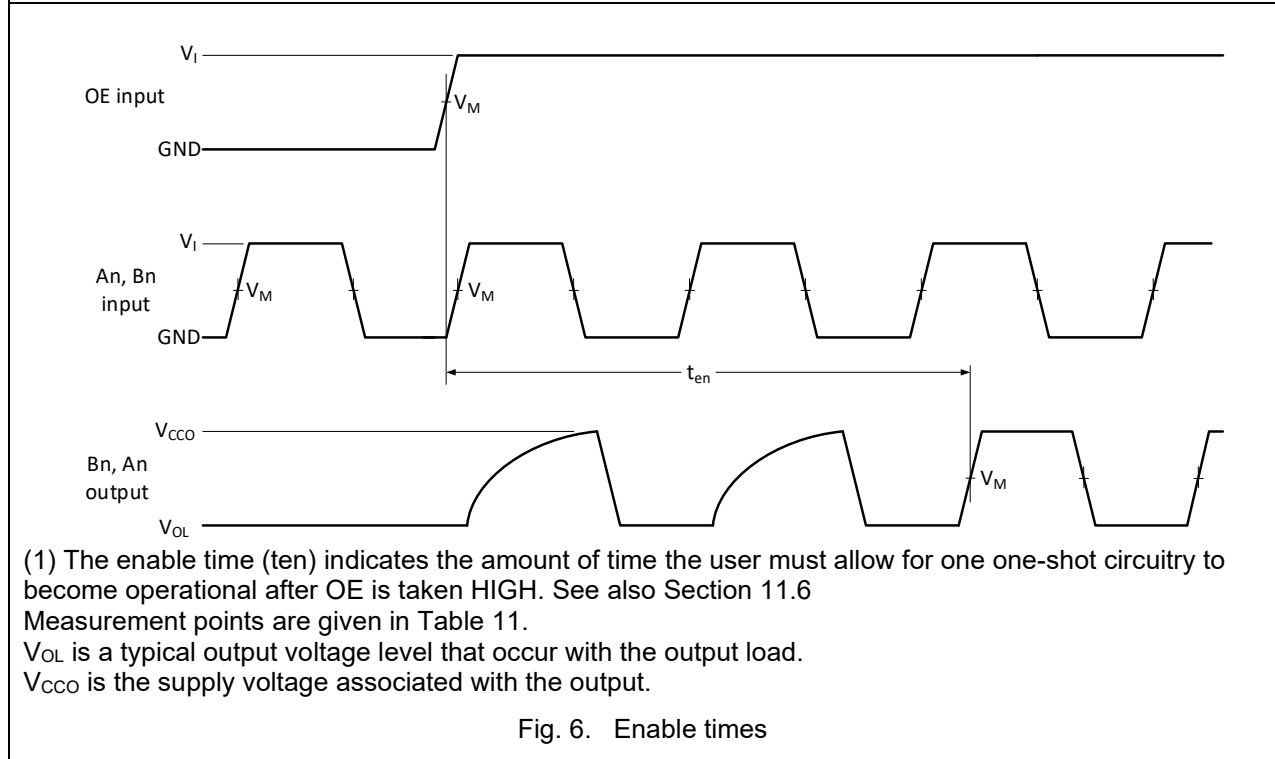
$V_I$

OE input

$V_M$

GND

$V_I$

An, Bn input

$V_M$

$V_M$

GND

$t_{en}$

$V_{CCO}$

Bn, An output

$V_M$

$V_{OL}$

(1) The enable time (ten) indicates the amount of time the user must allow for one one-shot circuitry to become operational after OE is taken HIGH. See also Section 11.6

Measurement points are given in Table 11.

$V_{OL}$ is a typical output voltage level that occur with the output load.

$V_{CCO}$ is the supply voltage associated with the output.

Fig. 6. Enable times